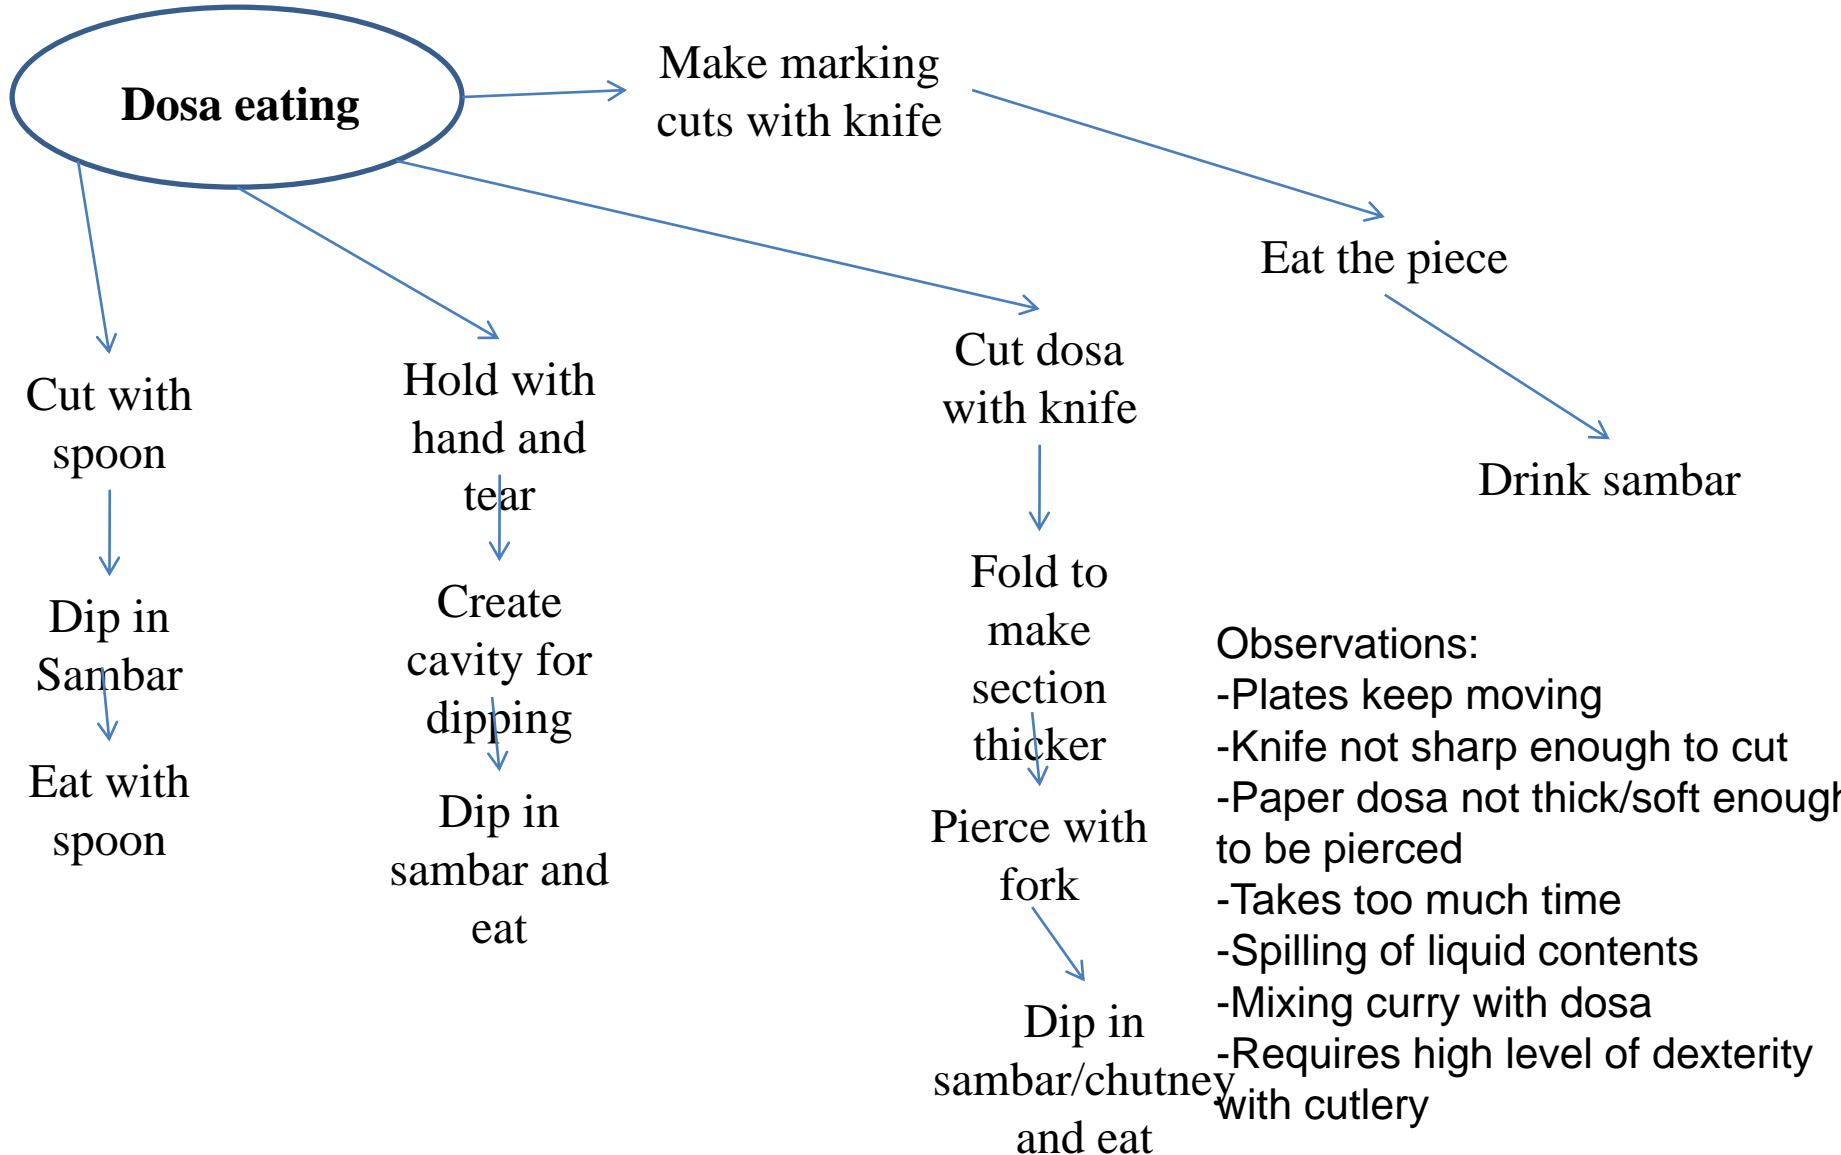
Dosa eating

Make marking cuts with knife

Eat the piece

Drink sambar

Cut with spoon

Dip in Sambar

Eat with spoon

Hold with hand and tear

Create cavity for dipping

Dip in sambar and eat

Cut dosa with knife

Fold to make section thicker

Pierce with fork

Dip in sambar/chutney and eat

Observations:
-Plates keep moving
-Knife not sharp enough to cut
-Paper dosa not thick/soft enough to be pierced
-Takes too much time
-Spilling of liquid contents
-Mixing curry with dosa
-Requires high level of dexterity with cutlery